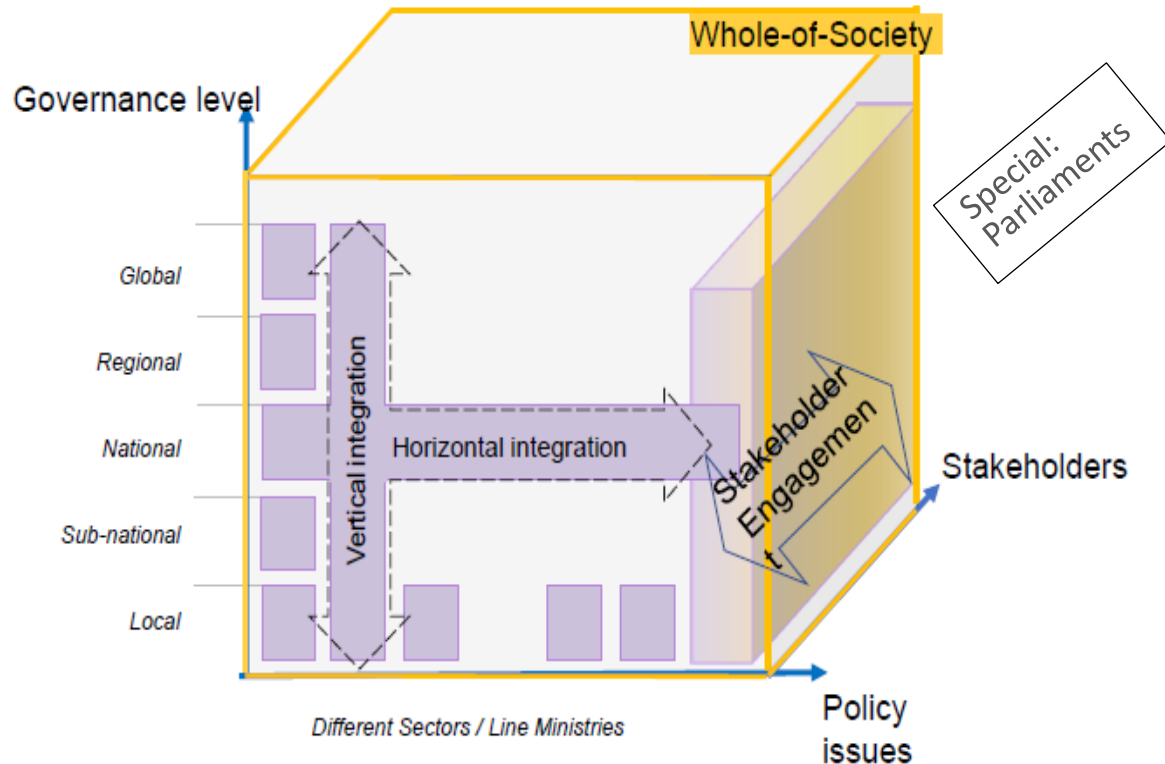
Whole-of-Society

Governance level

Special: Parliaments

Global

Regional

National

Sub-national

Local

Vertical integration

Horizontal integration

Stakeholder Engagement

Stakeholders

Policy issues

Different Sectors / Line Ministries